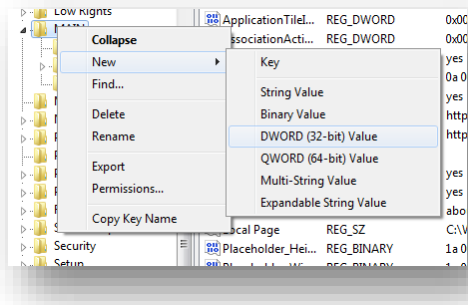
Low Rights
MAIN
ApplicationTileI... REG_DWORD 0x00
ssociationActi... REG_DWORD 0x00
yes
0a 0
yes
http
http
yes
yes
abo
ocal Page REG_SZ C:\W
Placeholder_Hei... REG_BINARY 1a 0
Security
Setup

Collapse
New
Find...
Delete
Rename
Export
Permissions...
Copy Key Name

Key
String Value
Binary Value
DWORD (32-bit) Value
QWORD (64-bit) Value
Multi-String Value
Expandable String Value